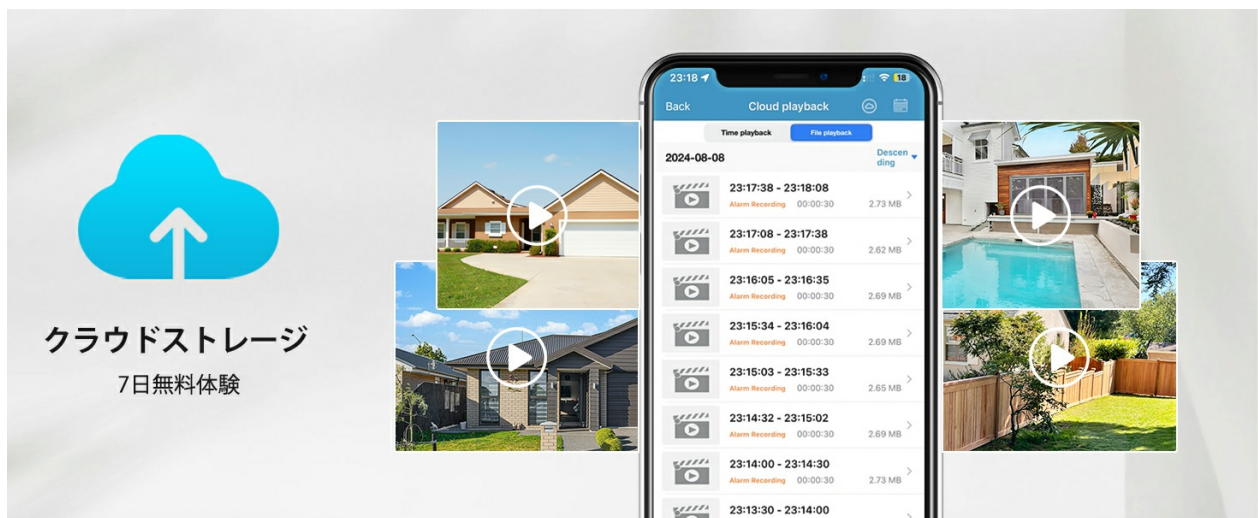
クラウドストレージ
7日無料体験

23:18 18
Back Cloud playback
Time playback File playback
2024-08-08 Descending

23:17:38 - 23:18:08
Alarm Recording 00:00:30 2.73 MB

23:17:08 - 23:17:38
Alarm Recording 00:00:30 2.62 MB

23:16:05 - 23:16:35
Alarm Recording 00:00:30 2.69 MB

23:15:34 - 23:16:04
Alarm Recording 00:00:30 2.69 MB

23:15:03 - 23:15:33
Alarm Recording 00:00:30 2.65 MB

23:14:32 - 23:15:02
Alarm Recording 00:00:30 2.69 MB

23:14:00 - 23:14:30
Alarm Recording 00:00:30 2.73 MB

23:13:30 - 23:14:00